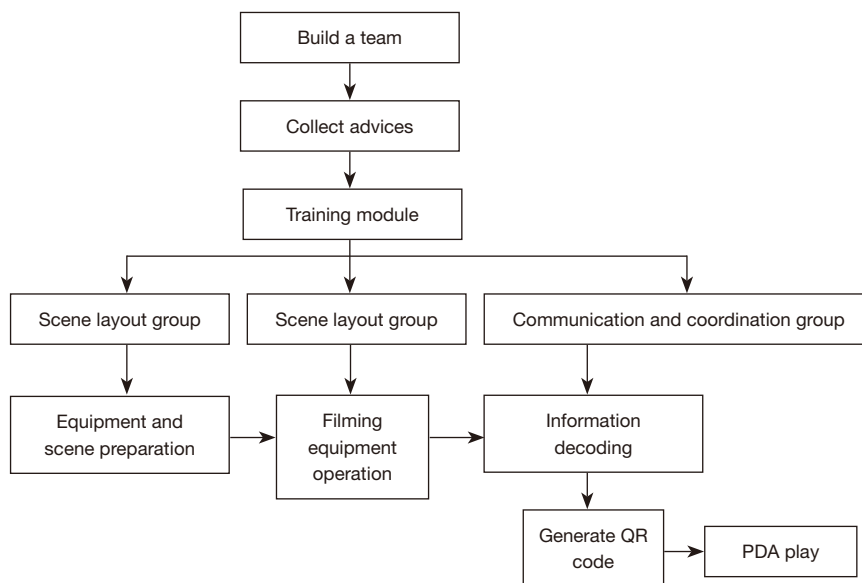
Build a team

Collect advices

Training module

Scene layout group

Scene layout group

Communication and coordination group

Equipment and scene preparation

Filming equipment operation

Information decoding

Generate QR code

PDA play